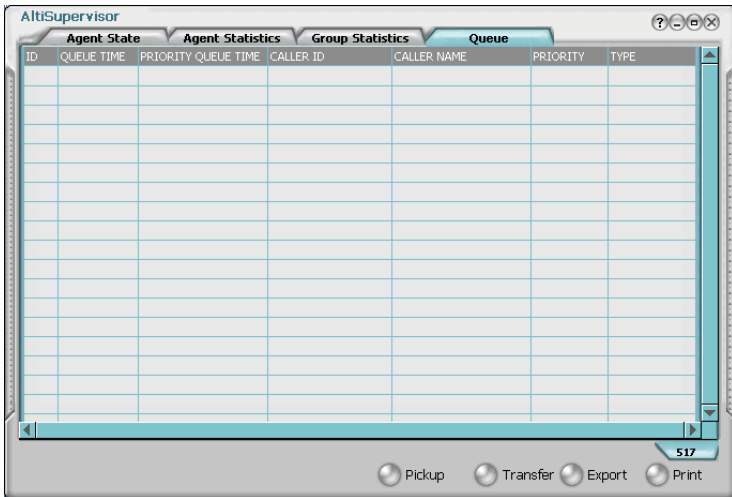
AltiSupervisor

Agent State | Agent Statistics | Group Statistics | Queue

| ID | QUEUE TIME | PRIORITY QUEUE TIME | CALLER ID | CALLER NAME | PRIORITY | TYPE |
|---|---|---|---|---|---|---|

517

Pickup Transfer Export Print